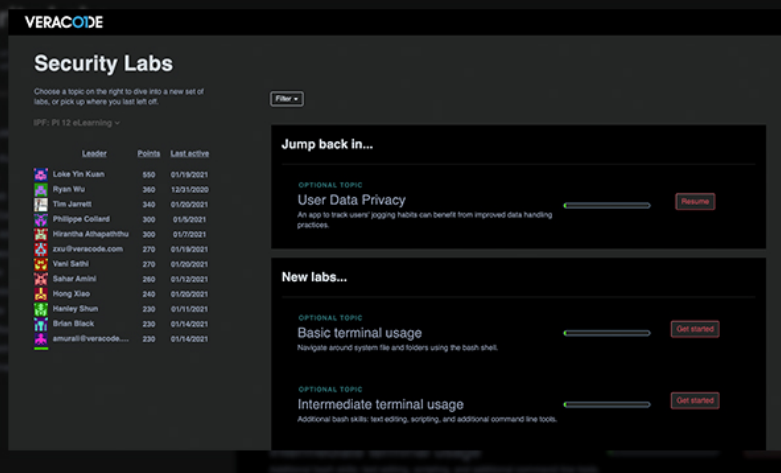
VERACODE

Security Labs

Choose a topic on the right to dive into a new set of labs, or pick up where you last left off.

IPF: PI 12 eLearning

| Leader | Points | Last active |
|---|---|---|
| Loke Yin Kuan | 550 | 01/19/2021 |
| Ryan Wu | 360 | 12/31/2020 |
| Tim Jarrett | 340 | 01/20/2021 |
| Philippe Collard | 300 | 01/5/2021 |
| Hirantha Athapaththu | 300 | 01/7/2021 |
| zxu@veracode.com | 270 | 01/19/2021 |
| Vani Sathi | 270 | 01/20/2021 |
| Sahar Amini | 260 | 01/12/2021 |
| Hong Xiao | 240 | 01/20/2021 |
| Hanley Shun | 230 | 01/11/2021 |
| Brian Black | 230 | 01/14/2021 |
| amurali@veracode.... | 230 | 01/14/2021 |

Filter

Jump back in...

OPTIONAL TOPIC
User Data Privacy
An app to track users' jogging habits can benefit from improved data handling practices.
Resume

New labs...

OPTIONAL TOPIC
Basic terminal usage
Navigate around system file and folders using the bash shell.
Get started

OPTIONAL TOPIC
Intermediate terminal usage
Additional bash skills: text editing, scripting, and additional command line tools.
Get started